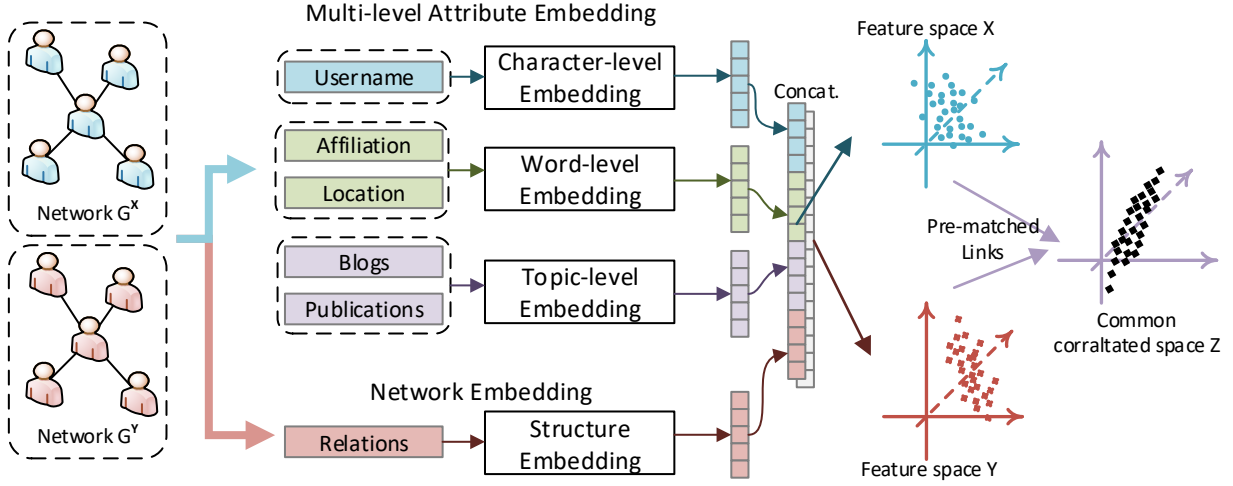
Network $G^X$

Network $G^Y$

Multi-level Attribute Embedding

Username

Character-level Embedding

Affiliation

Location

Word-level Embedding

Blogs

Publications

Topic-level Embedding

Network Embedding

Relations

Structure Embedding

Concat.

Feature space X

Feature space Y

Pre-matched Links

Common corraltated space Z